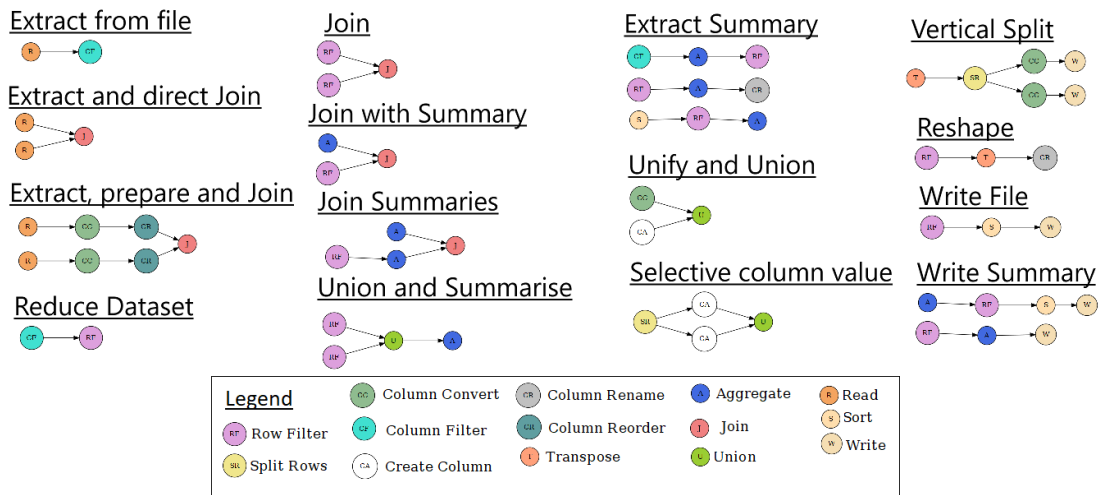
Extract from file

R → CF

Extract and direct Join

R, R → J

Extract, prepare and Join

R → CC → CR → J
R → CC → CR → J

Reduce Dataset

CF → RF

Join

RF, RF → J

Join with Summary

A, RF → J

Join Summaries

RF → A → J, A → J

Union and Summarise

RF, RF → U → A

Extract Summary

CF → A → RF
RF → A → CR
S → RF → A

Unify and Union

CC, CA → U

Selective column value

SR → CA, CA → U

Vertical Split

T → SR → CC → W, CC → W

Reshape

RF → T → CR

Write File

RF → S → W

Write Summary

A → RF → S → W
RF → A → W

Legend

RF Row Filter
SR Split Rows
CC Column Convert
CF Column Filter
CA Create Column
CR Column Rename
CR Column Reorder
T Transpose
A Aggregate
J Join
U Union
R Read
S Sort
W Write